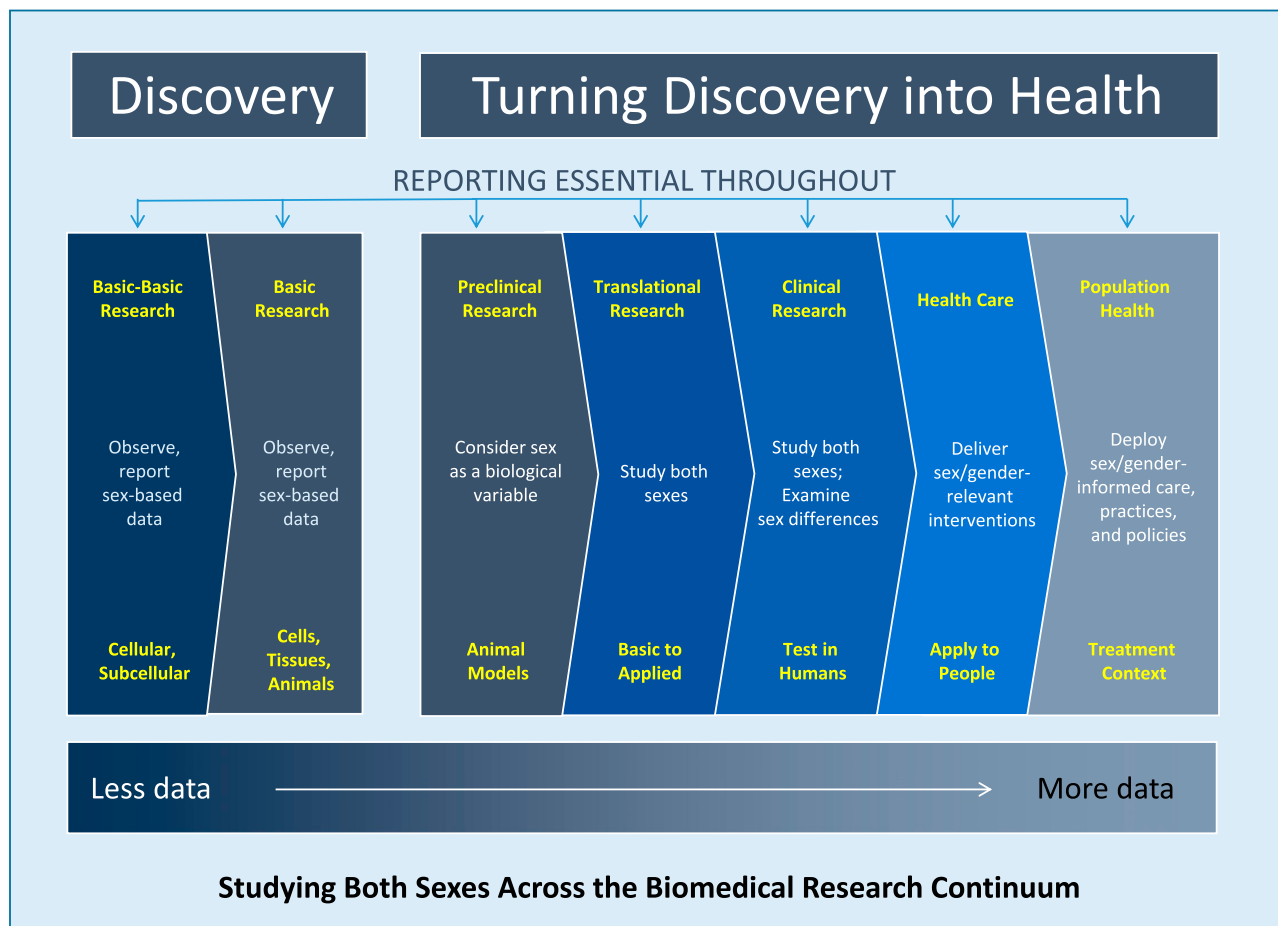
Discovery

Turning Discovery into Health

REPORTING ESSENTIAL THROUGHOUT

Basic-Basic Research

Observe, report sex-based data

Cellular, Subcellular

Basic Research

Observe, report sex-based data

Cells, Tissues, Animals

Preclinical Research

Consider sex as a biological variable

Animal Models

Translational Research

Study both sexes

Basic to Applied

Clinical Research

Study both sexes; Examine sex differences

Test in Humans

Health Care

Deliver sex/gender-relevant interventions

Apply to People

Population Health

Deploy sex/gender-informed care, practices, and policies

Treatment Context

Less data

More data

Studying Both Sexes Across the Biomedical Research Continuum